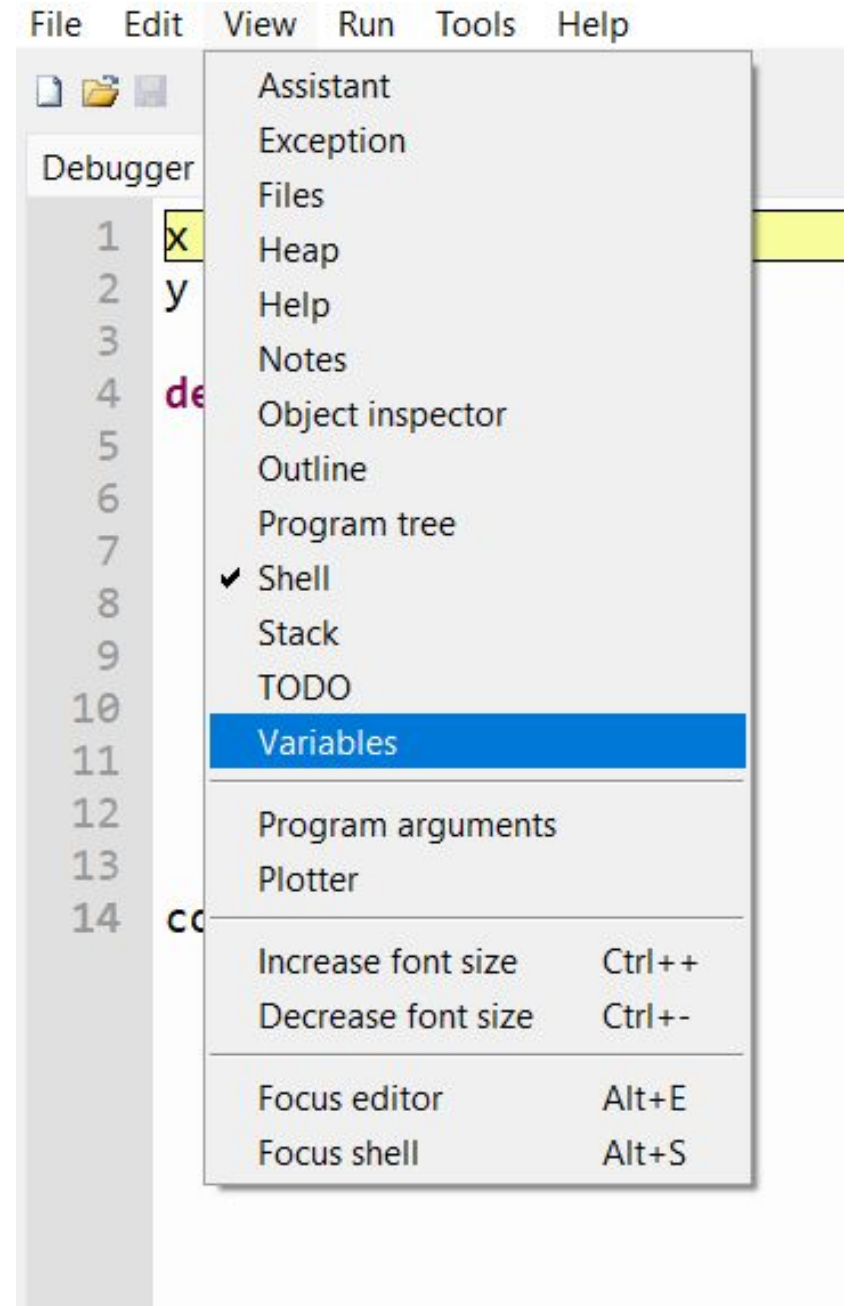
File Edit View Run Tools Help

Debugger

1 x
2 y
3
4 de
5
6
7
8
9
10
11
12
13
14 co

Assistant
Exception
Files
Heap
Help
Notes
Object inspector
Outline
Program tree
✔ Shell
Stack
TODO
Variables

Program arguments
Plotter

Increase font size Ctrl++
Decrease font size Ctrl+-

Focus editor Alt+E
Focus shell Alt+S